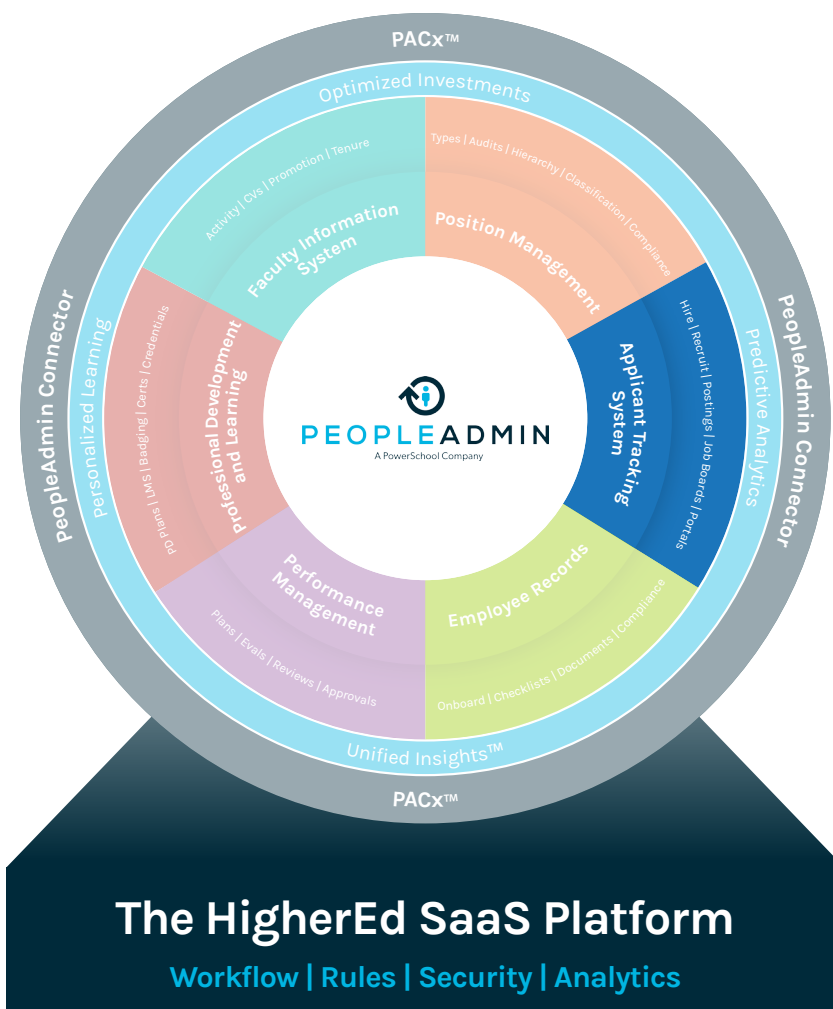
PACx™

Optimized Investments

Types | Audits | Hierarchy | Classification | Compliance

Position Management

Applicant Tracking System

Hire | Recruit | Postings | Job Boards | Portals

PeopleAdmin Connector

Predictive Analytics

Employee Records

Onboard | Checklists | Documents | Compliance

Unified Insights™

PACx™

Performance Management

Plans | Evals | Reviews | Approvals

Professional Development and Learning

PD Plans | LMS | Badging | Certs | Credentials

Personalized Learning

PeopleAdmin Connector

Faculty Information System

Activity | CVs | Promotion | Tenure

PEOPLEADMIN
A PowerSchool Company

The HigherEd SaaS Platform

Workflow | Rules | Security | Analytics